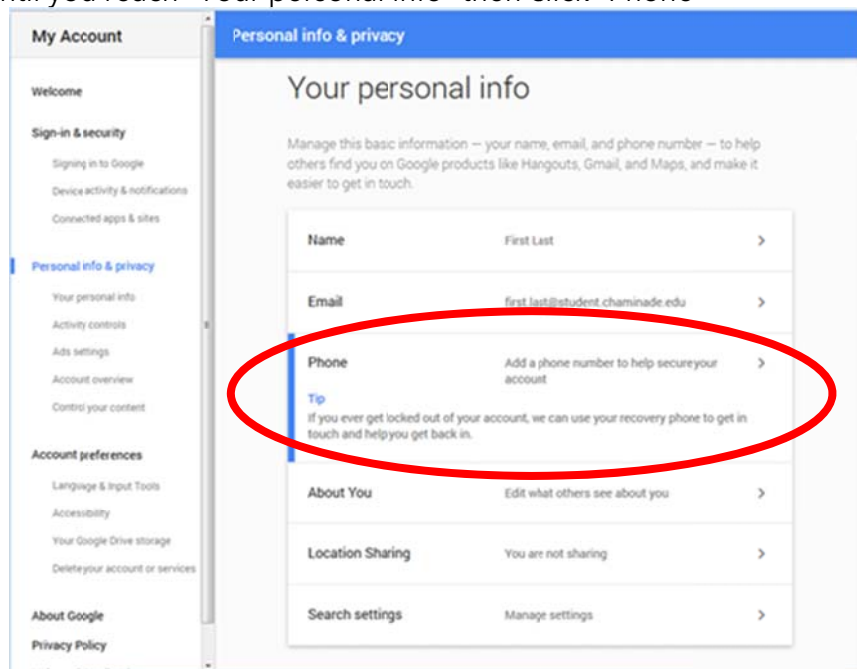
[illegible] you reach "Your personal info" then click "Phone"

My Account

Welcome

Sign-in & security

Signing in to Google

Device activity & notifications

Connected apps & sites

Personal info & privacy

Your personal info

Activity controls

Ads settings

Account overview

Control your content

Account preferences

Language & Input Tools

Accessibility

Your Google Drive storage

Delete your account or services

About Google

Privacy Policy

Personal info & privacy

Your personal info

Manage this basic information — your name, email, and phone number — to help others find you on Google products like Hangouts, Gmail, and Maps, and make it easier to get in touch.

| | | |
|---|---|---|
| Name | First Last | > |
| Email | first.last@student.chaminade.edu | > |
| Phone | Add a phone number to help secure your account | > |
| About You | Edit what others see about you | > |
| Location Sharing | You are not sharing | > |
| Search settings | Manage settings | > |

Tip
If you ever get locked out of your account, we can use your recovery phone to get in touch and help you get back in.